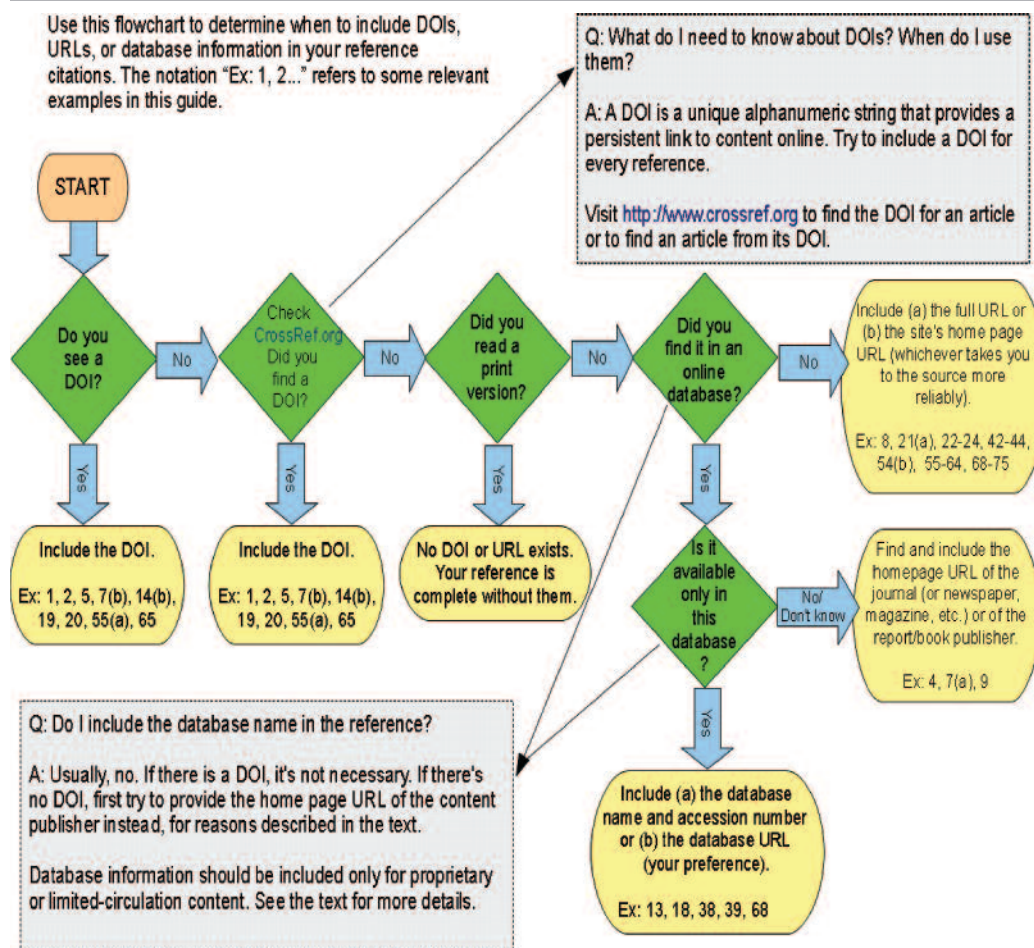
Use this flowchart to determine when to include DOIs, URLs, or database information in your reference citations. The notation "Ex: 1, 2..." refers to some relevant examples in this guide.

Q: What do I need to know about DOIs? When do I use them?

A: A DOI is a unique alphanumeric string that provides a persistent link to content online. Try to include a DOI for every reference.

Visit http://www.crossref.org to find the DOI for an article or to find an article from its DOI.

START

Do you see a DOI?

No

Check CrossRef.org Did you find a DOI?

No

Did you read a print version?

No

Did you find it in an online database?

No

Include (a) the full URL or (b) the site's home page URL (whichever takes you to the source more reliably).

Ex: 8, 21(a), 22-24, 42-44, 54(b), 55-64, 68-75

Yes

Include the DOI.

Ex: 1, 2, 5, 7(b), 14(b), 19, 20, 55(a), 65

Yes

Include the DOI.

Ex: 1, 2, 5, 7(b), 14(b), 19, 20, 55(a), 65

Yes

No DOI or URL exists. Your reference is complete without them.

Yes

Is it available only in this database?

No/ Don't know

Find and include the homepage URL of the journal (or newspaper, magazine, etc.) or of the report/book publisher.

Ex: 4, 7(a), 9

Yes

Include (a) the database name and accession number or (b) the database URL (your preference).

Ex: 13, 18, 38, 39, 68

Q: Do I include the database name in the reference?

A: Usually, no. If there is a DOI, it's not necessary. If there's no DOI, first try to provide the home page URL of the content publisher instead, for reasons described in the text.

Database information should be included only for proprietary or limited-circulation content. See the text for more details.